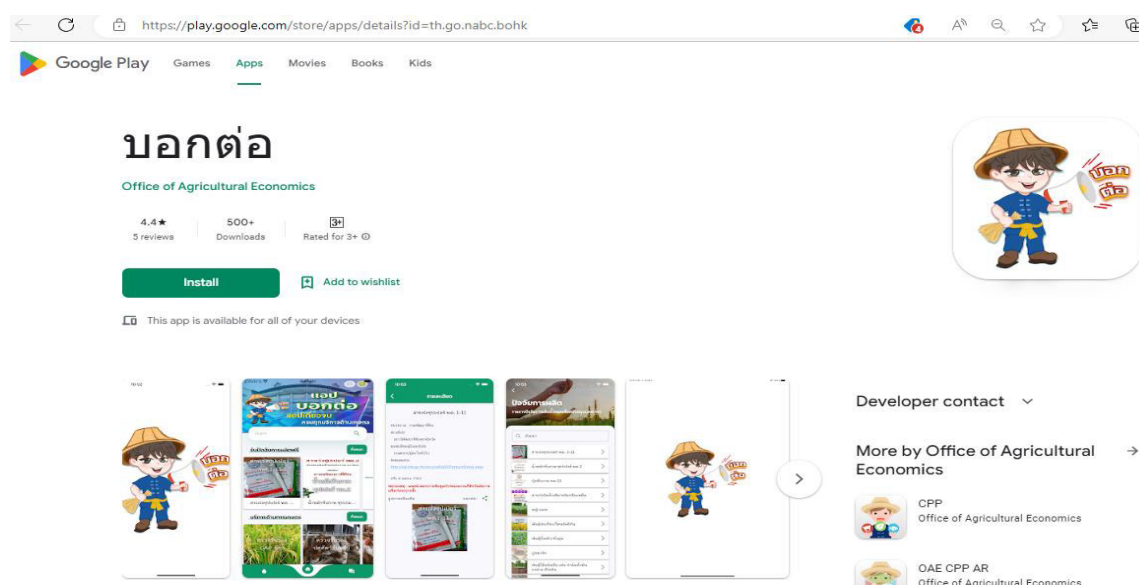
https://play.google.com/store/apps/details?id=th.go.nabc.bohk

Google Play Games Apps Movies Books Kids

บอกต่อ

Office of Agricultural Economics

4.4★
5 reviews

500+
Downloads

3+
Rated for 3+

Install

Add to wishlist

This app is available for all of your devices

บอกต่อ

บอกต่อ

บอกต่อ

Developer contact

More by Office of Agricultural Economics

CPP
Office of Agricultural Economics

OAE CPP AR
Office of Agricultural Economics